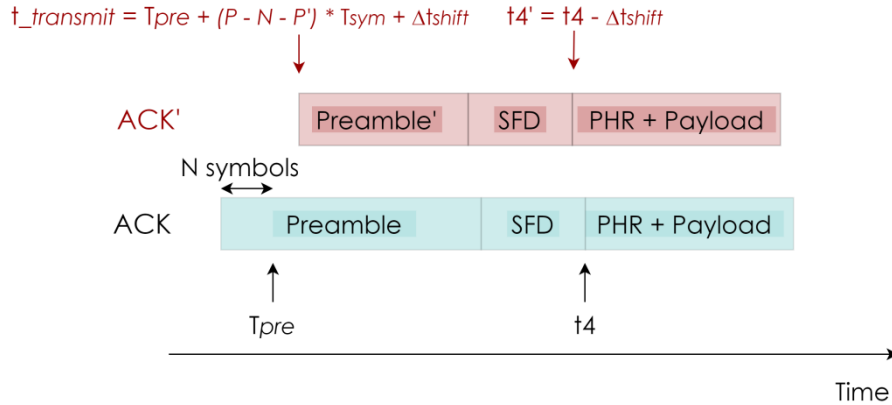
$t\_transmit = T_{pre} + (P - N - P') * T_{sym} + \Delta t_{shift}$

$t4' = t4 - \Delta t_{shift}$

ACK'

Preamble'

SFD

PHR + Payload

N symbols

ACK

Preamble

SFD

PHR + Payload

$T_{pre}$

t4

Time